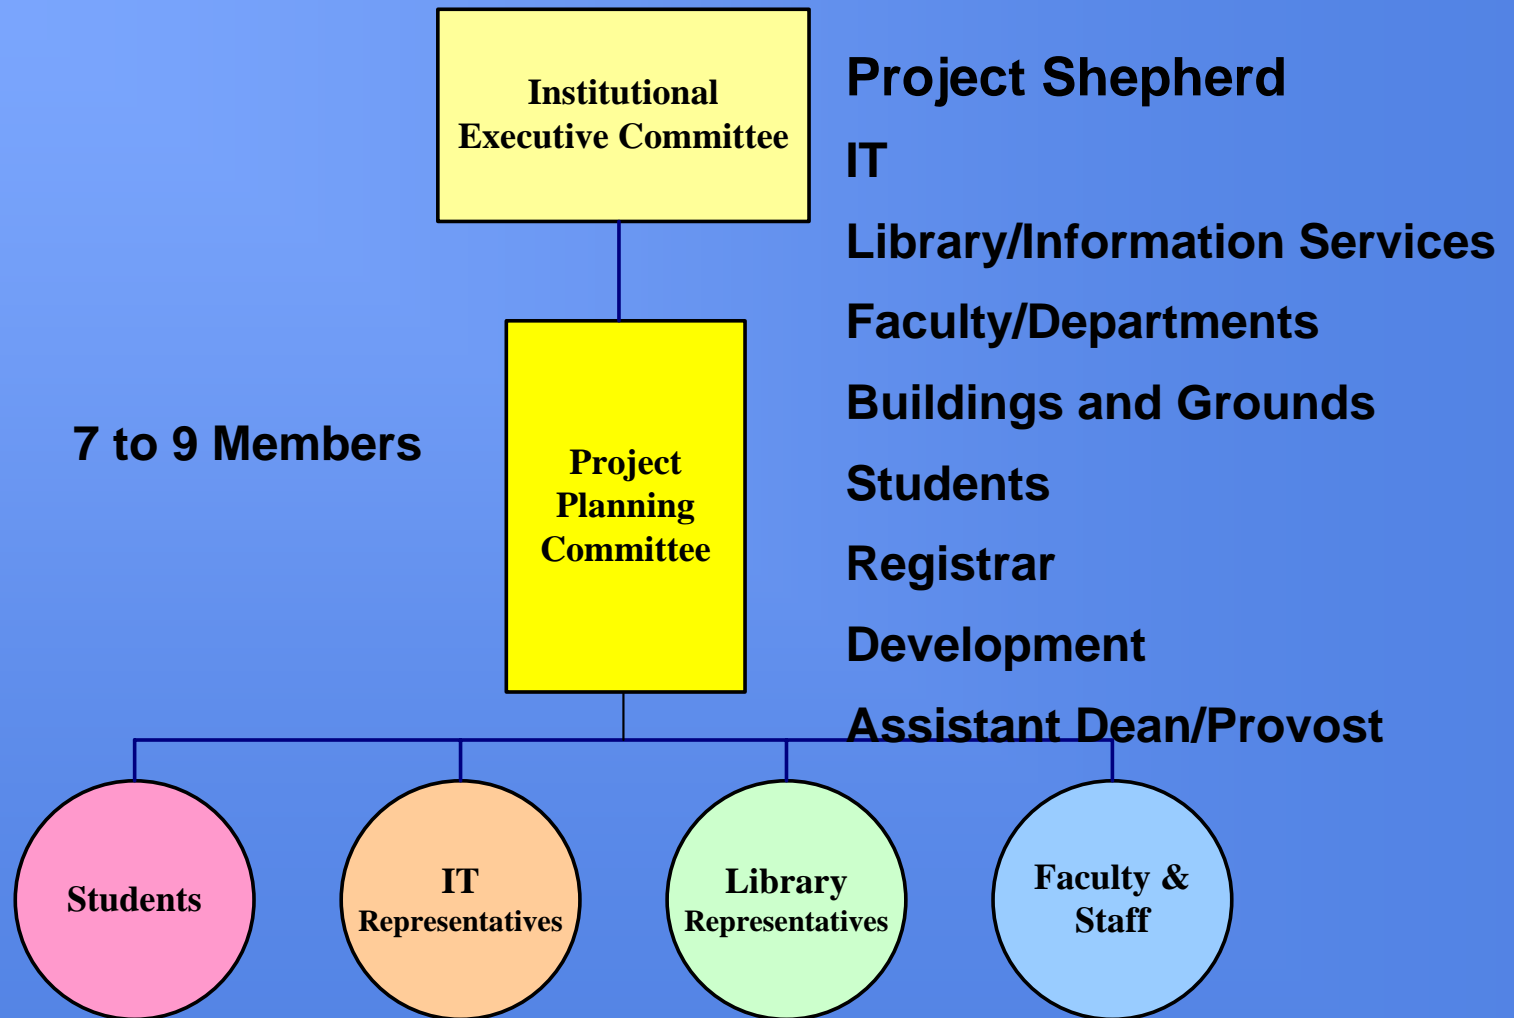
Institutional Executive Committee

Project Shepherd

IT

Library/Information Services

Faculty/Departments

Buildings and Grounds

Students

Registrar

Development

Assistant Dean/Provost

7 to 9 Members

Project Planning Committee

Students

IT Representatives

Library Representatives

Faculty & Staff